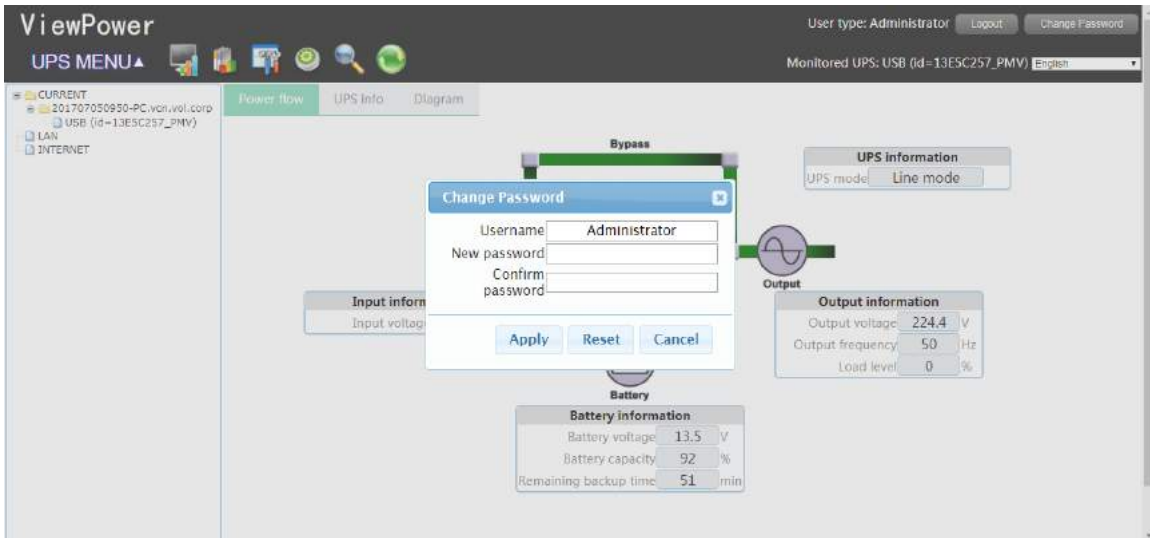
ViewPower

User type: Administrator Logout Change Password

UPS MENU▲

Monitored UPS: USB (id=13E5C257_PMV) English

CURRENT
201707050950-PC.vcn.vol.corp
USB (id=13E5C257_PMV)
LAN
INTERNET

Power flow UPS Info Diagram

Bypass

UPS information
UPS mode Line mode

Change Password
Username Administrator
New password
Confirm password
Apply Reset Cancel

Output

Input inform
Input voltag

Output information
Output voltage 224.4 V
Output frequency 50 Hz
Load level 0 %

Battery

Battery information
Battery voltage 13.5 V
Battery capacity 92 %
Remaining backup time 51 min